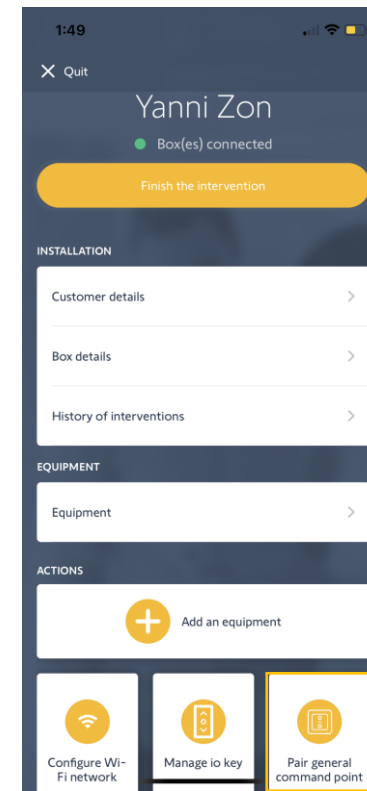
1:49

Quit

Yanni Zon

Box(es) connected

Finish the intervention

INSTALLATION

Customer details

Box details

History of interventions

EQUIPMENT

Equipment

ACTIONS

Add an equipment

Configure Wi-Fi network

Manage io key

Pair general command point